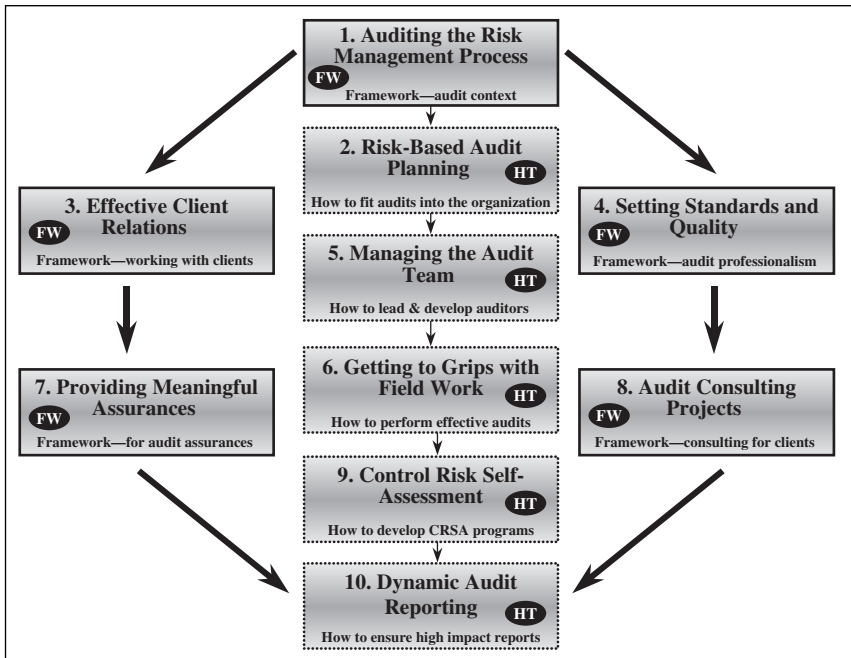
1. Auditing the Risk Management Process
FW
Framework—audit context

2. Risk-Based Audit Planning
HT
How to fit audits into the organization

3. Effective Client Relations
FW
Framework—working with clients

4. Setting Standards and Quality
FW
Framework—audit professionalism

5. Managing the Audit Team
HT
How to lead & develop auditors

6. Getting to Grips with Field Work
HT
How to perform effective audits

7. Providing Meaningful Assurances
FW
Framework—for audit assurances

8. Audit Consulting Projects
FW
Framework—consulting for clients

9. Control Risk Self-Assessment
HT
How to develop CRSA programs

10. Dynamic Audit Reporting
HT
How to ensure high impact reports